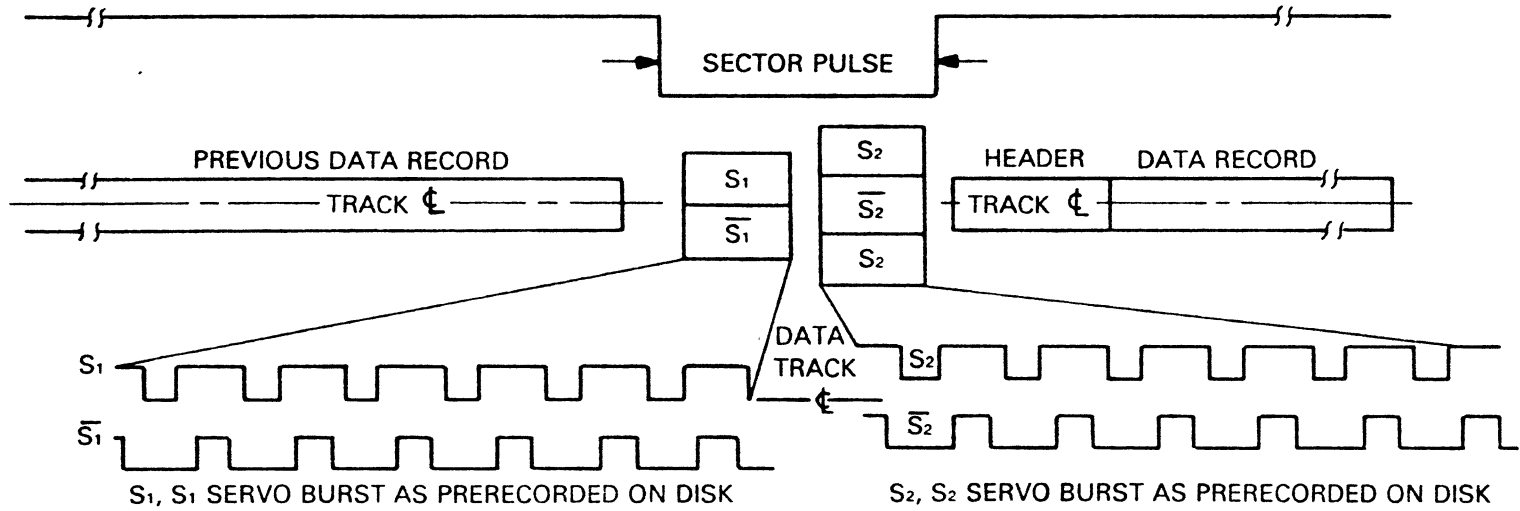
SECTOR PULSE

PREVIOUS DATA RECORD

TRACK ℄

$S_1$

$\overline{S_1}$

$S_2$

$\overline{S_2}$

$S_2$

HEADER

DATA RECORD

TRACK ℄

DATA TRACK ℄

$S_1$

$\overline{S_1}$

$S_2$

$\overline{S_2}$

$S_1$, $S_1$ SERVO BURST AS PRERECORDED ON DISK

$S_2$, $S_2$ SERVO BURST AS PRERECORDED ON DISK